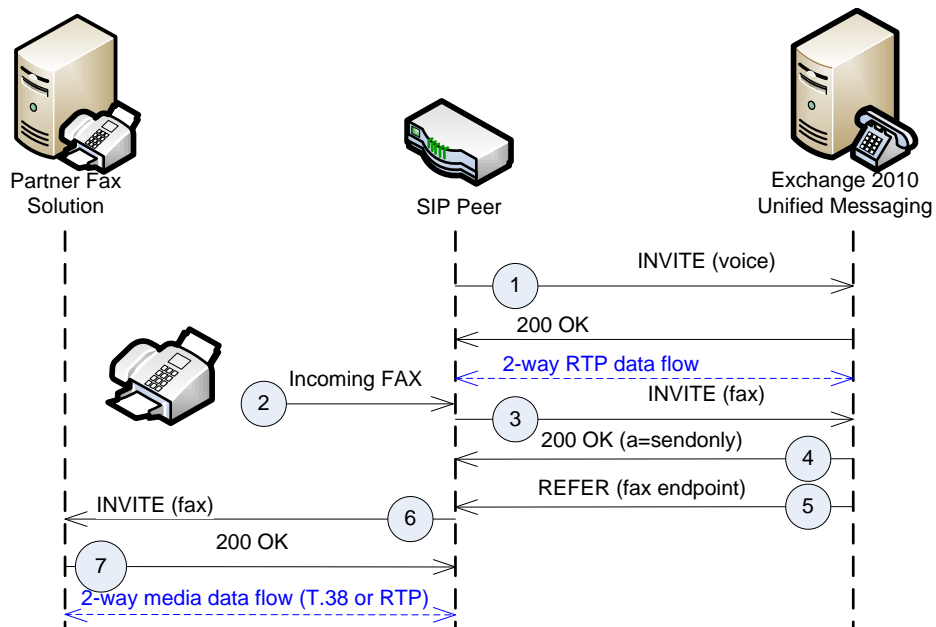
Partner Fax Solution

SIP Peer

Exchange 2010 Unified Messaging

1

INVITE (voice)

200 OK

2-way RTP data flow

2

Incoming FAX

3

INVITE (fax)

200 OK (a=sendonly)

4

REFER (fax endpoint)

5

INVITE (fax)

6

200 OK

7

2-way media data flow (T.38 or RTP)